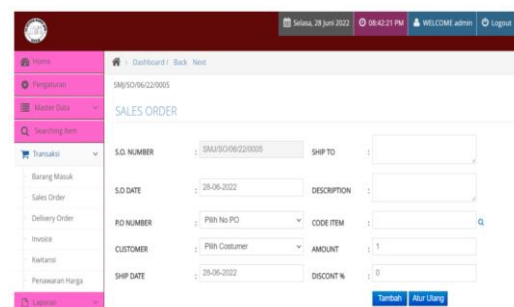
Selasa, 28 Juni 2022 08:42:21 PM WELCOME admin Logout

Home
Pengaturan
Master Data
Searching Item
Transaksi
Barang Masuk
Sales Order
Delivery Order
Invoice
Kwitansi
Penawaran Harga
Laporan

Dashboard / Back Next

SMJ/SO/06/22/0005

SALES ORDER

S.O. NUMBER : SMJ/SO/06/22/0005
SHIP TO :

S.O DATE : 28-06-2022
DESCRIPTION :

P.O NUMBER : Pilih No PO
CODE ITEM :

CUSTOMER : Pilih Costumer
AMOUNT : 1

SHIP DATE : 28-06-2022
DISCONT % : 0

Tambah Atur Ulang